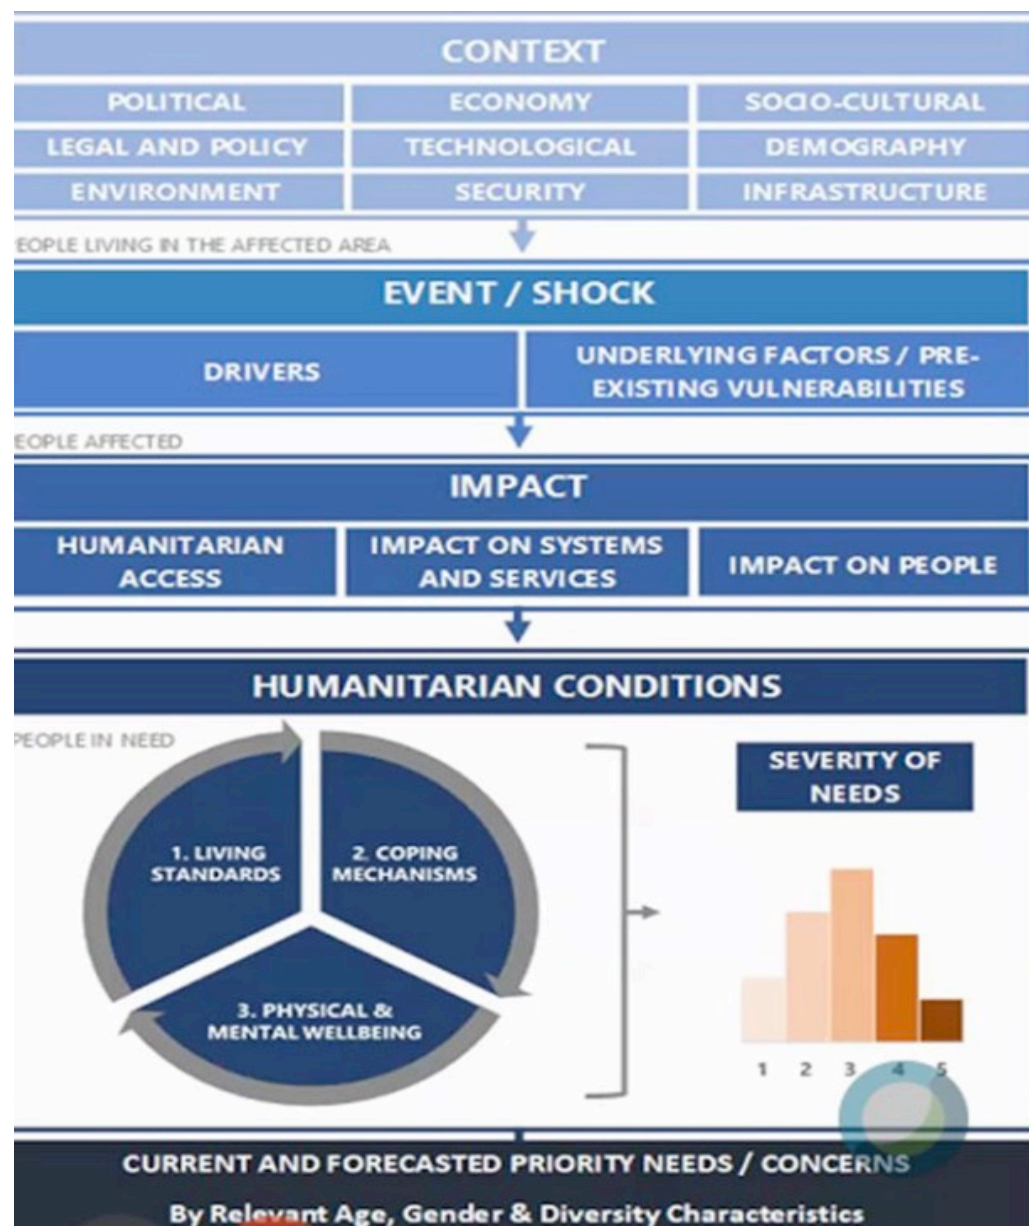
CONTEXT

| POLITICAL | ECONOMY | SOCIO-CULTURAL |
|---|---|---|
| LEGAL AND POLICY | TECHNOLOGICAL | DEMOGRAPHY |
| ENVIRONMENT | SECURITY | INFRASTRUCTURE |

EOPLE LIVING IN THE AFFECTED AREA

EVENT / SHOCK

DRIVERS

UNDERLYING FACTORS / PRE-EXISTING VULNERABILITIES

EOPLE AFFECTED

IMPACT

HUMANITARIAN ACCESS

IMPACT ON SYSTEMS AND SERVICES

IMPACT ON PEOPLE

HUMANITARIAN CONDITIONS

PEOPLE IN NEED

1. LIVING STANDARDS

2. COPING MECHANISMS

3. PHYSICAL & MENTAL WELLBEING

SEVERITY OF NEEDS

1 2 3 4 5

CURRENT AND FORECASTED PRIORITY NEEDS / CONCERNS

By Relevant Age, Gender & Diversity Characteristics